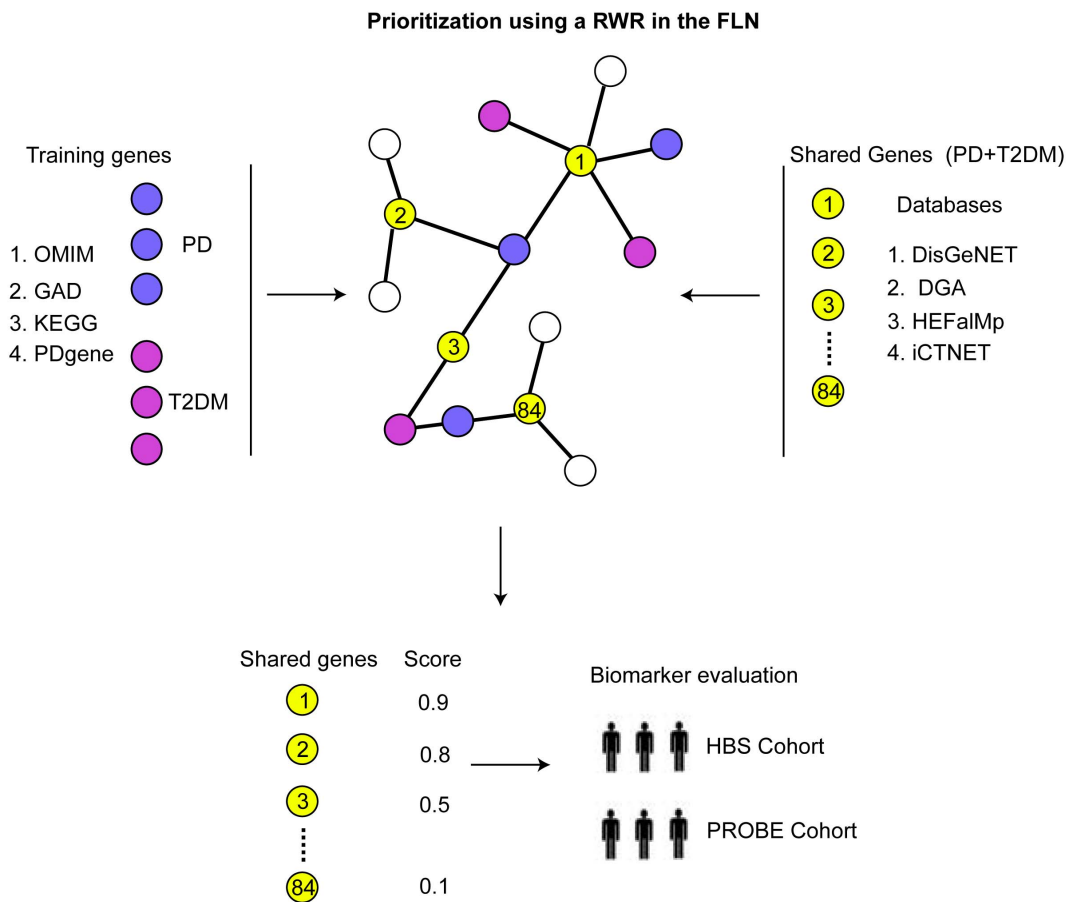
Prioritization using a RWR in the FLN

Training genes

1. OMIM
2. GAD
3. KEGG
4. PDgene

PD

T2DM

1
2
3
84

Shared Genes (PD+T2DM)

1
2
3
84

Databases

1. DisGeNET
2. DGA
3. HEFalMp
4. iCTNET

| Shared genes | Score |
|---|---|
| 1 | 0.9 |
| 2 | 0.8 |
| 3 | 0.5 |
| 84 | 0.1 |

Biomarker evaluation

HBS Cohort

PROBE Cohort